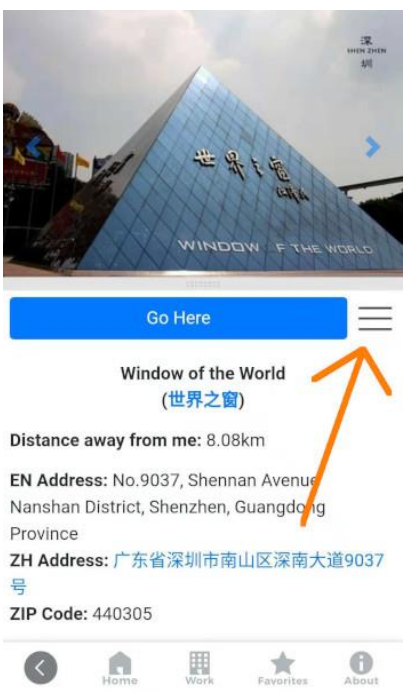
深
SHEN ZHEN
圳

世界之窗

WINDOW F THE WORLD

Go Here

Window of the World
(世界之窗)

Distance away from me: 8.08km

EN Address: No.9037, Shennan Avenue Nanshan District, Shenzhen, Guangdong Province

ZH Address: 广东省深圳市南山区深南大道9037号

ZIP Code: 440305

Home Work Favorites About